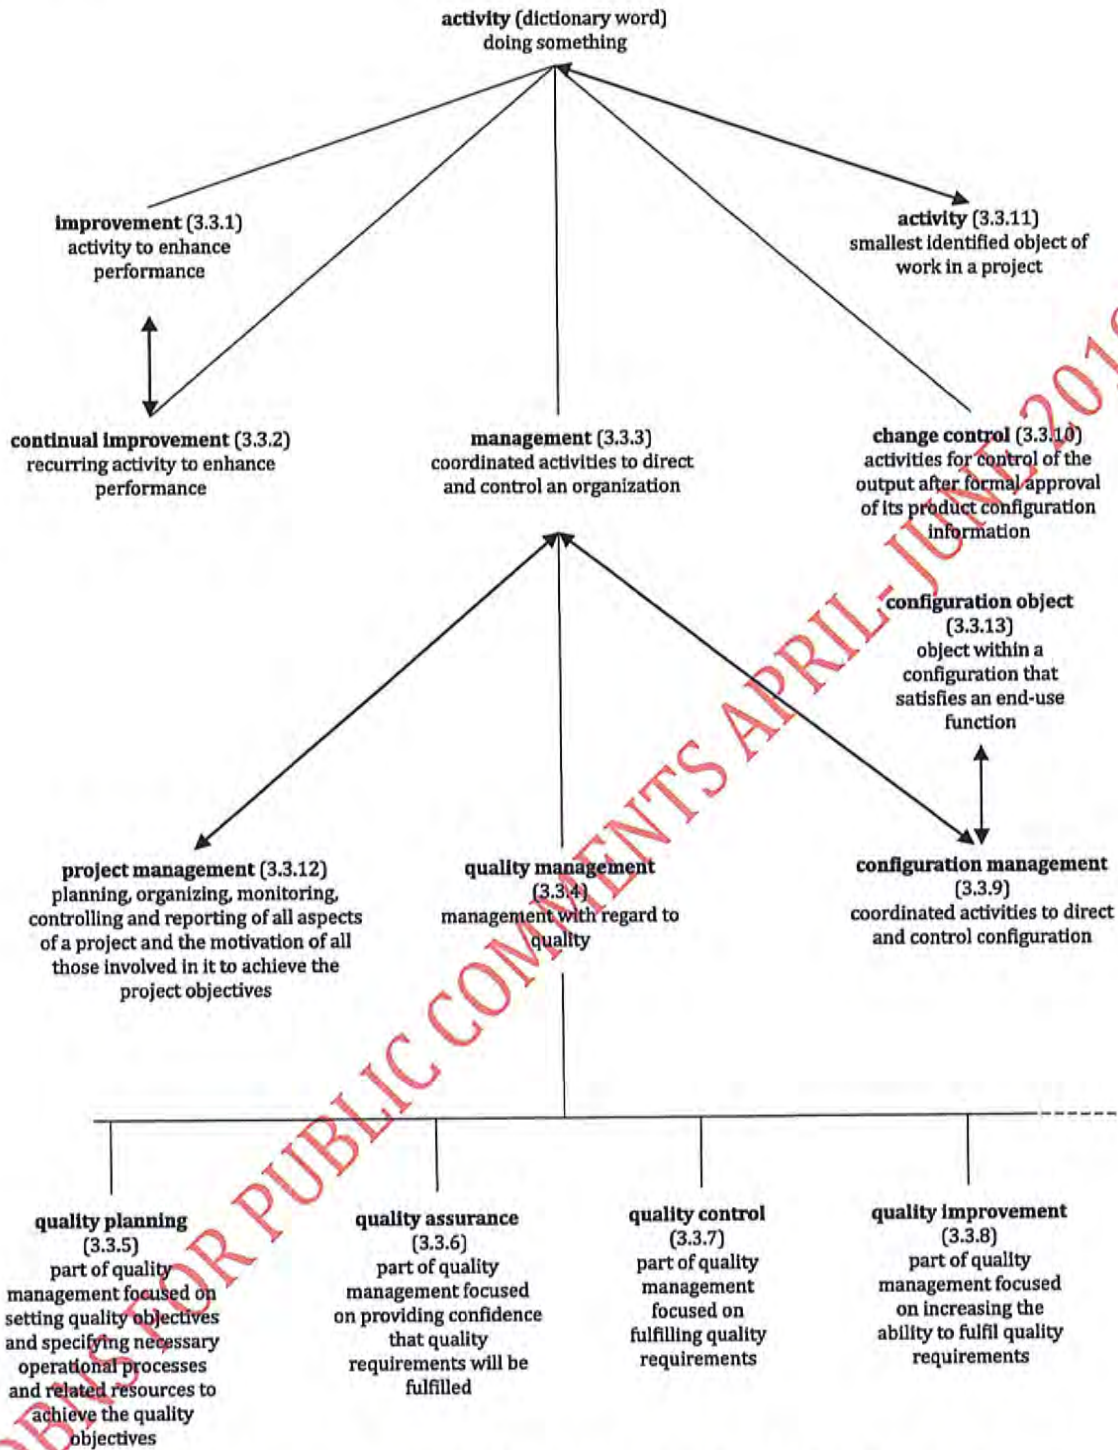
**activity** (dictionary word)
doing something

**improvement** (3.3.1)
activity to enhance performance

**activity** (3.3.11)
smallest identified object of work in a project

**continual improvement** (3.3.2)
recurring activity to enhance performance

**management** (3.3.3)
coordinated activities to direct and control an organization

**change control** (3.3.10)
activities for control of the output after formal approval of its product configuration information

**configuration object** (3.3.13)
object within a configuration that satisfies an end-use function

**project management** (3.3.12)
planning, organizing, monitoring, controlling and reporting of all aspects of a project and the motivation of all those involved in it to achieve the project objectives

**quality management** (3.3.4)
management with regard to quality

**configuration management** (3.3.9)
coordinated activities to direct and control configuration

**quality planning** (3.3.5)
part of quality management focused on setting quality objectives and specifying necessary operational processes and related resources to achieve the quality objectives

**quality assurance** (3.3.6)
part of quality management focused on providing confidence that quality requirements will be fulfilled

**quality control** (3.3.7)
part of quality management focused on fulfilling quality requirements

**quality improvement** (3.3.8)
part of quality management focused on increasing the ability to fulfil quality requirements

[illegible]S FOR PUBLIC COMMENTS APRIL-JUNE 201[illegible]